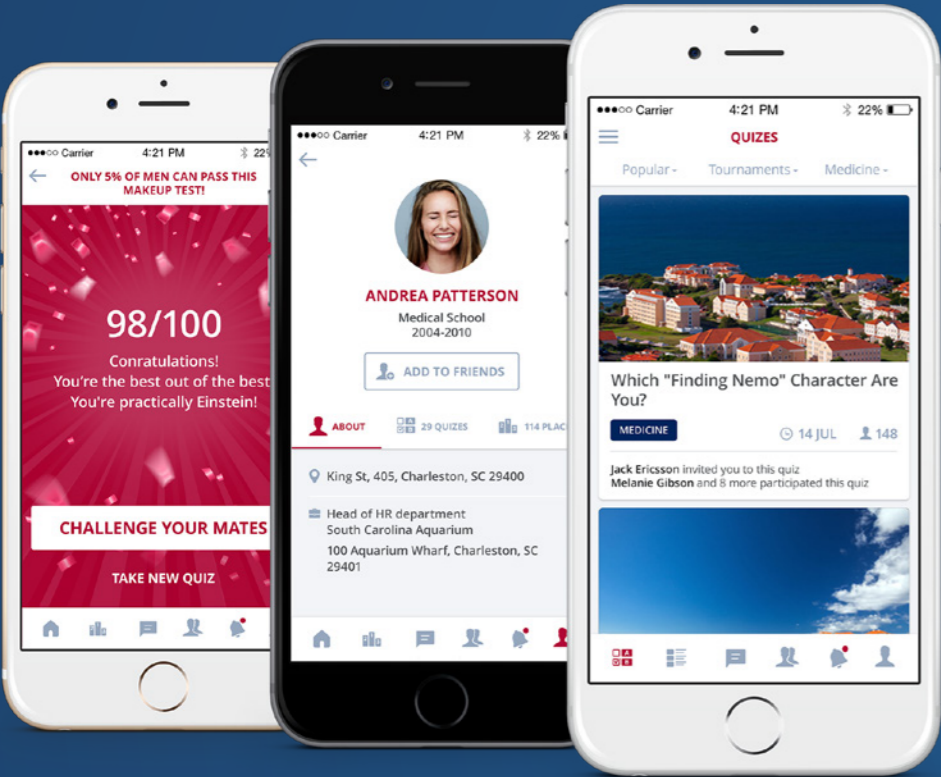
●●●○○ Carrier 4:21 PM 22

ONLY 5% OF MEN CAN PASS THIS MAKEUP TEST!

98/100

Conratulations! You're the best out of the best You're practically Einstein!

CHALLENGE YOUR MATES

TAKE NEW QUIZ

●●●○○ Carrier 4:21 PM 22%

ANDREA PATTERSON

Medical School 2004-2010

ADD TO FRIENDS

ABOUT 29 QUIZES 114 PLAC

King St, 405, Charleston, SC 29400

Head of HR department South Carolina Aquarium 100 Aquarium Wharf, Charleston, SC 29401

●●●○○ Carrier 4:21 PM 22%

QUIZES

Popular Tournaments Medicine

Which "Finding Nemo" Character Are You?

MEDICINE 14 JUL 148

Jack Ericsson invited you to this quiz
Melanie Gibson and 8 more participated this quiz